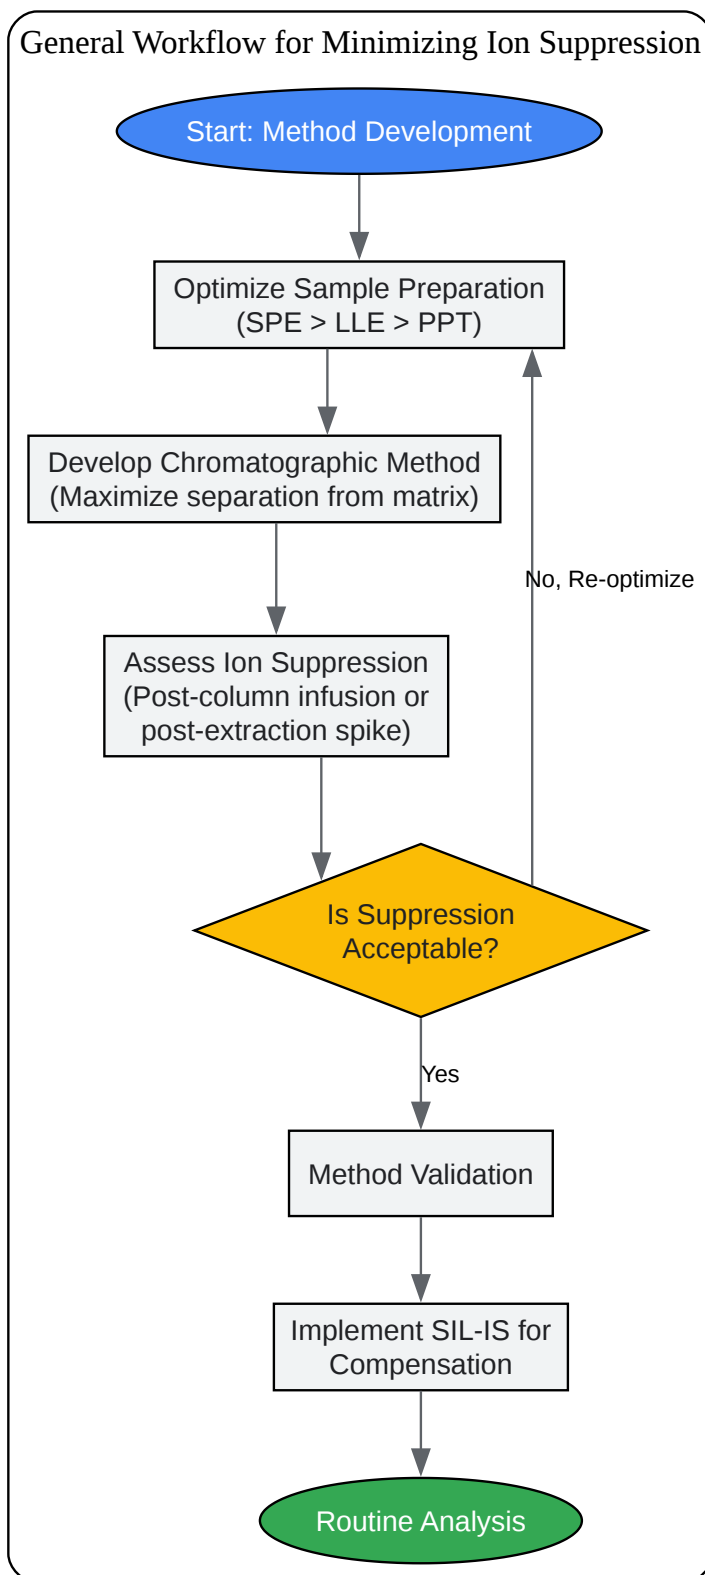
General Workflow for Minimizing Ion Suppression

Start: Method Development

Optimize Sample Preparation (SPE > LLE > PPT)

Develop Chromatographic Method (Maximize separation from matrix)

Assess Ion Suppression (Post-column infusion or post-extraction spike)

Is Suppression Acceptable?

No, Re-optimize

Yes

Method Validation

Implement SIL-IS for Compensation

Routine Analysis